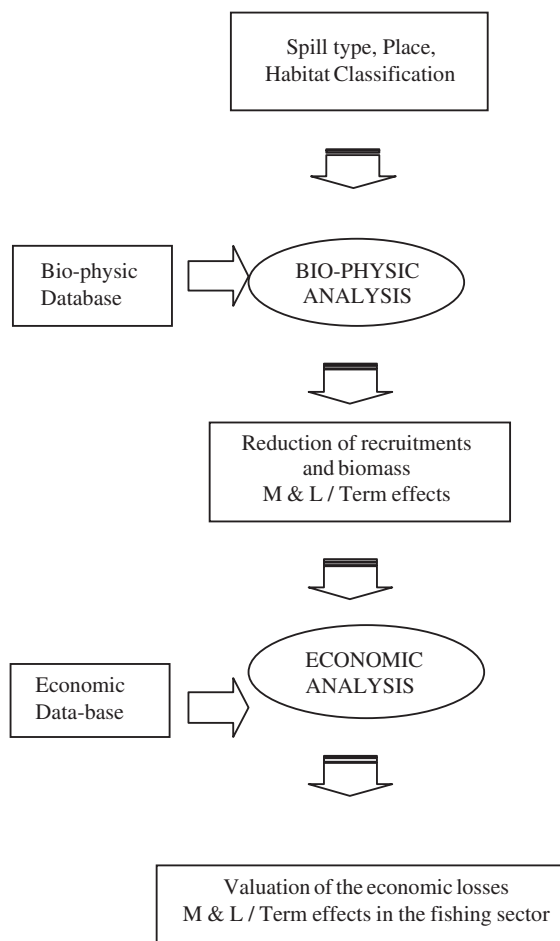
Spill type, Place, Habitat Classification

Bio-physic Database

BIO-PHYSIC ANALYSIS

Reduction of recruitments and biomass M & L / Term effects

Economic Data-base

ECONOMIC ANALYSIS

Valuation of the economic losses M & L / Term effects in the fishing sector